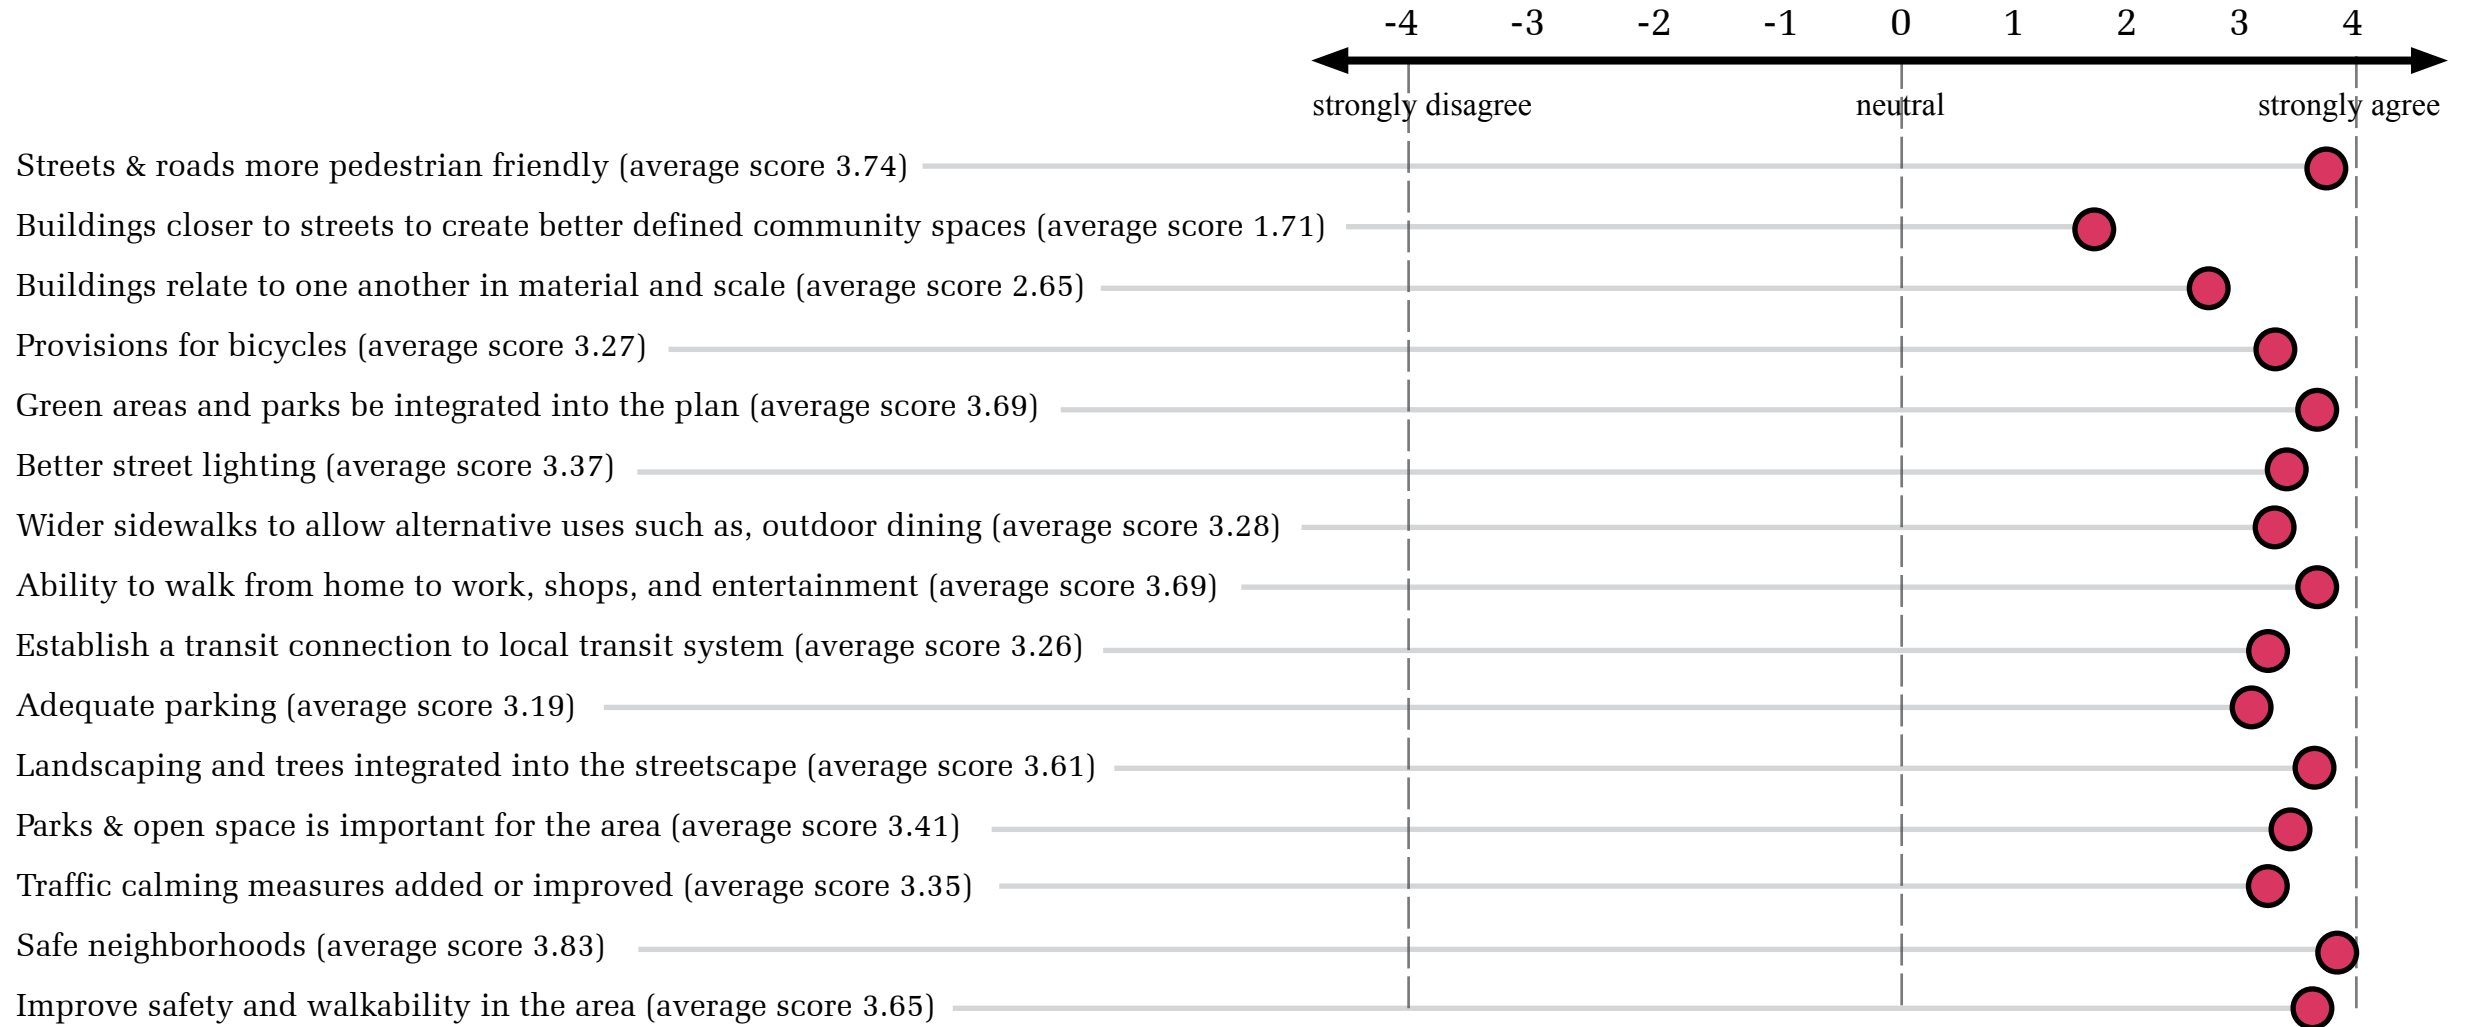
-4 -3 -2 -1 0 1 2 3 4

strongly disagree neutral strongly agree

Streets & roads more pedestrian friendly (average score 3.74)

Buildings closer to streets to create better defined community spaces (average score 1.71)

Buildings relate to one another in material and scale (average score 2.65)

Provisions for bicycles (average score 3.27)

Green areas and parks be integrated into the plan (average score 3.69)

Better street lighting (average score 3.37)

Wider sidewalks to allow alternative uses such as, outdoor dining (average score 3.28)

Ability to walk from home to work, shops, and entertainment (average score 3.69)

Establish a transit connection to local transit system (average score 3.26)

Adequate parking (average score 3.19)

Landscaping and trees integrated into the streetscape (average score 3.61)

Parks & open space is important for the area (average score 3.41)

Traffic calming measures added or improved (average score 3.35)

Safe neighborhoods (average score 3.83)

Improve safety and walkability in the area (average score 3.65)